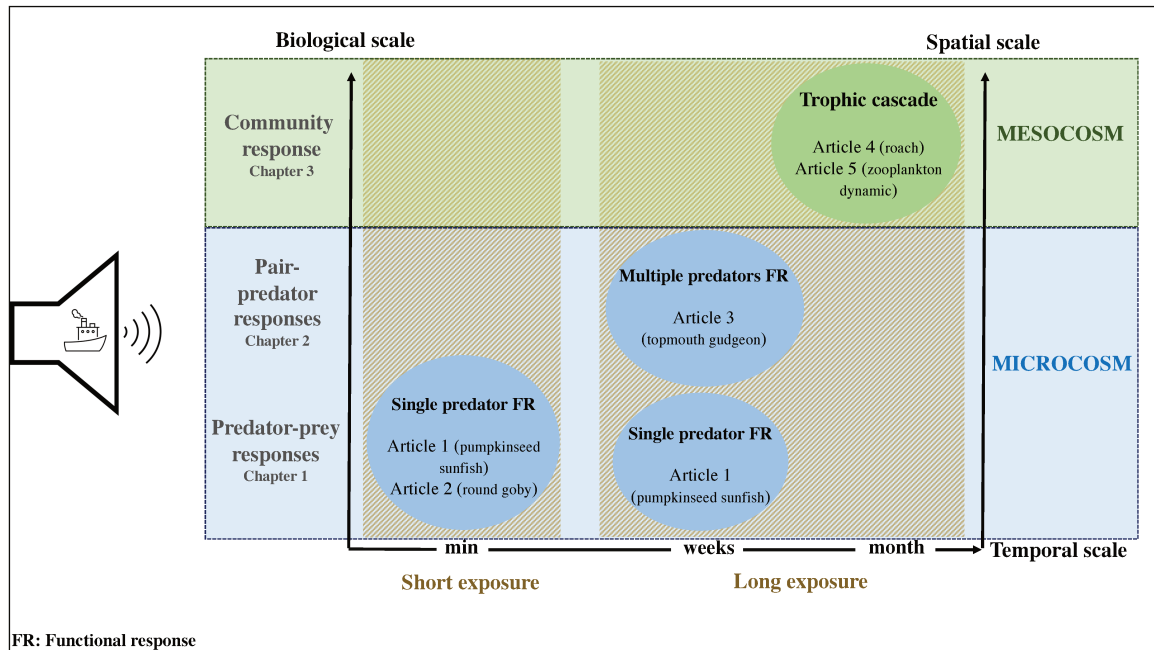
Biological scale

Spatial scale

Community response
Chapter 3

Trophic cascade

Article 4 (roach)
Article 5 (zooplankton dynamic)

MESOCOSM

Pair-predator responses
Chapter 2

Multiple predators FR

Article 3
(topmouth gudgeon)

MICROCOSM

Predator-prey responses
Chapter 1

Single predator FR

Article 1 (pumpkinseed sunfish)
Article 2 (round goby)

Single predator FR

Article 1
(pumpkinseed sunfish)

min

weeks

month

Temporal scale

Short exposure

Long exposure

FR: Functional response